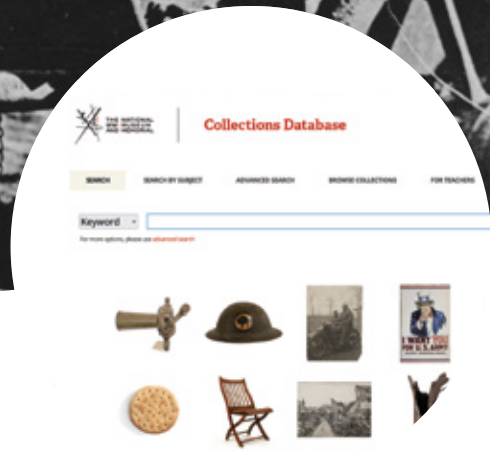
THE NATIONAL WWI MUSEUM AND MEMORIAL

Collections Database

SEARCH
SEARCH BY SUBJECT
ADVANCED SEARCH
BROWSE COLLECTIONS
FOR TEACHERS

Keyword

For more options, please use advanced search

I WANT YOU FOR U.S. ARMY